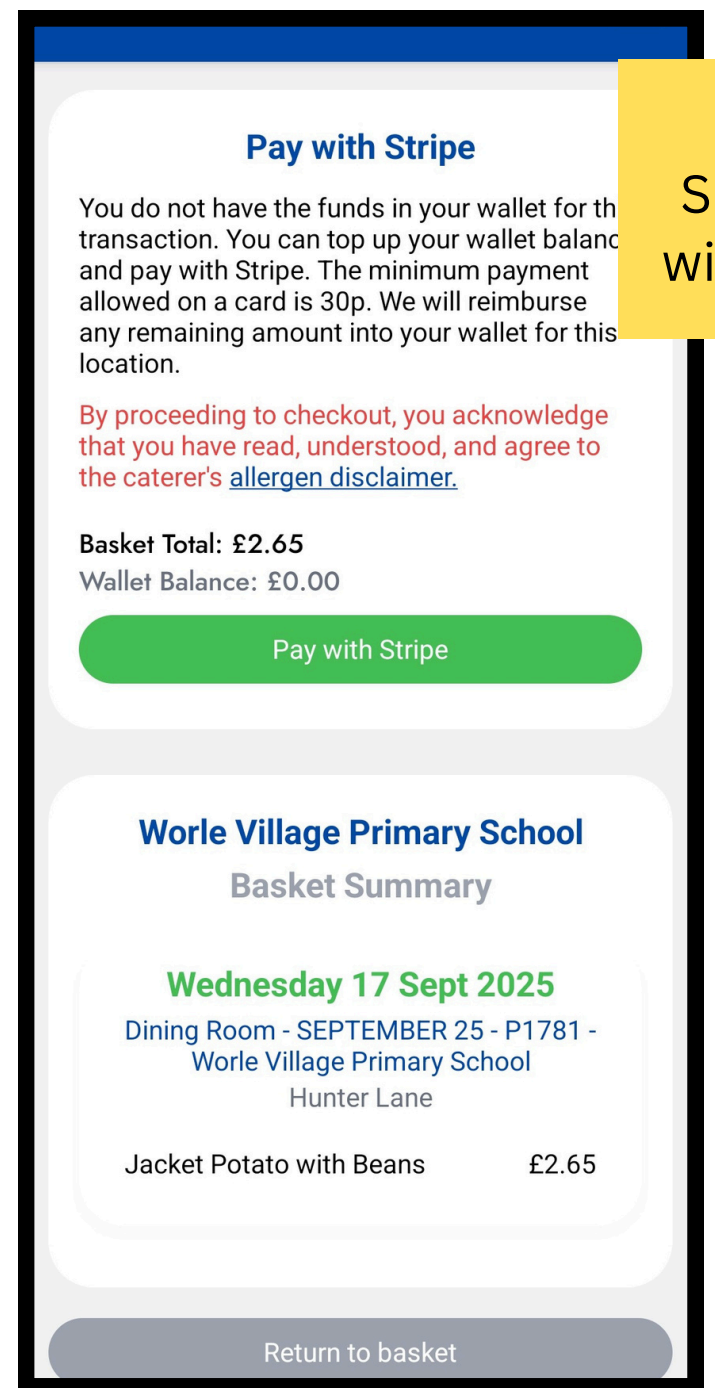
Pay with Stripe

You do not have the funds in your wallet for th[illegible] transaction. You can top up your wallet balanc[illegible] and pay with Stripe. The minimum payment allowed on a card is 30p. We will reimburse any remaining amount into your wallet for this location.

S
wi

By proceeding to checkout, you acknowledge that you have read, understood, and agree to the caterer's allergen disclaimer.

Basket Total: £2.65
Wallet Balance: £0.00

Pay with Stripe

Worle Village Primary School
Basket Summary

Wednesday 17 Sept 2025
Dining Room - SEPTEMBER 25 - P1781 - Worle Village Primary School
Hunter Lane

Jacket Potato with Beans £2.65

Return to basket